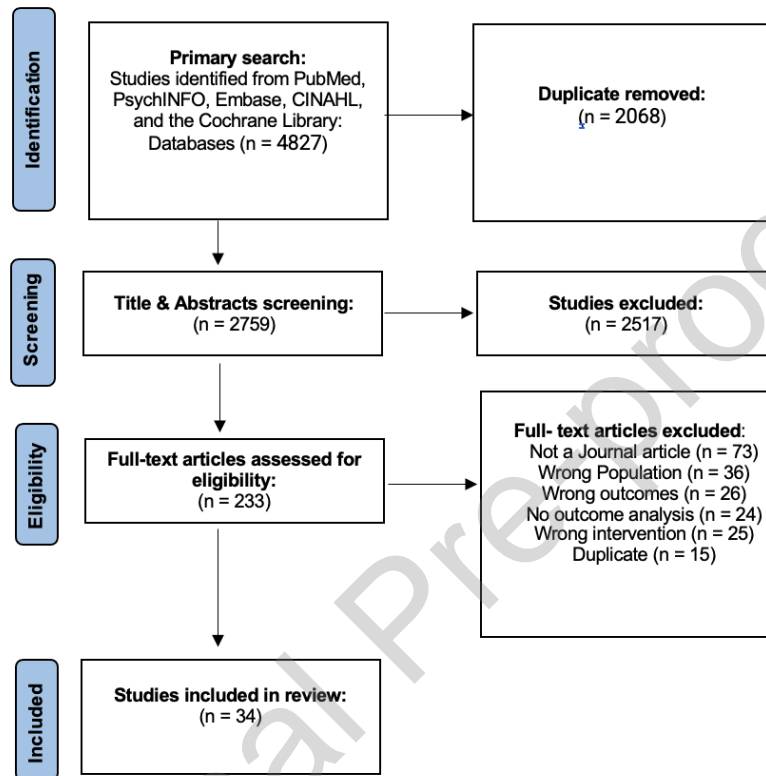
Identification

Primary search:
Studies identified from PubMed, PsychINFO, Embase, CINAHL, and the Cochrane Library: Databases (n = 4827)

Duplicate removed:
(n = 2068)

Screening

Title & Abstracts screening:
(n = 2759)

Studies excluded:
(n = 2517)

Eligibility

Full-text articles assessed for eligibility:
(n = 233)

Full- text articles excluded:
Not a Journal article (n = 73)
Wrong Population (n = 36)
Wrong outcomes (n = 26)
No outcome analysis (n = 24)
Wrong intervention (n = 25)
Duplicate (n = 15)

Included

Studies included in review:
(n = 34)

Journal Pre-proof